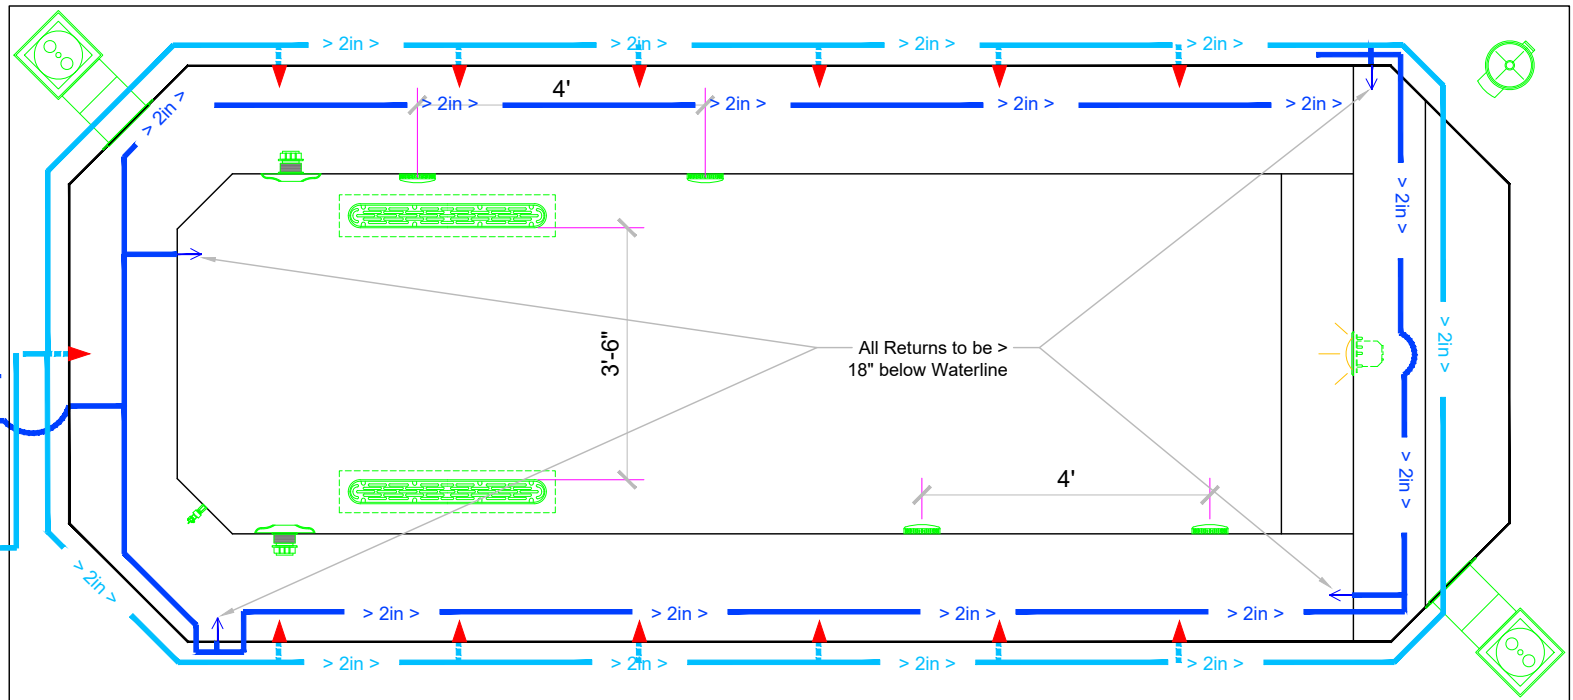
> 2in > > 2in > > 2in > > 2in >

> 2in >

4'

> 2in > > 2in > > 2in > > 2in >

> 2in >

> 2in >

3'-6"

All Returns to be >
18" below Waterline

> 2in >

> 2in >

4'

> 2in >

> 2in > > 2in > > 2in > > 2in >

> 2in > > 2in > > 2in > > 2in >